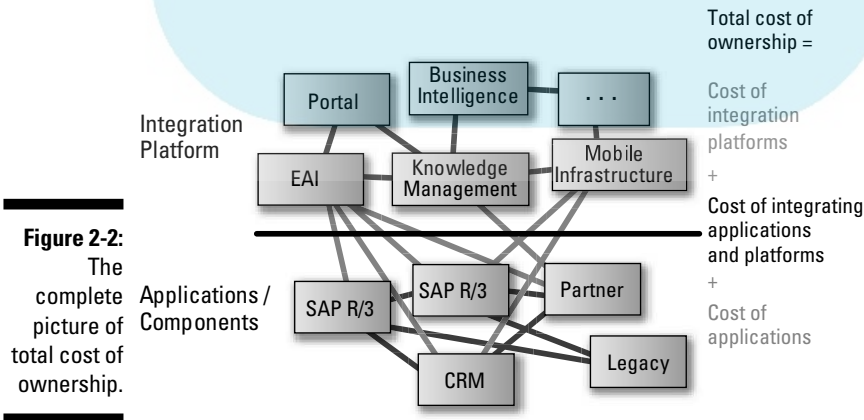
Figure 2-2: The complete picture of total cost of ownership.

Integration Platform

Portal

Business Intelligence

. . .

EAI

Knowledge Management

Mobile Infrastructure

Applications / Components

SAP R/3

SAP R/3

Partner

CRM

Legacy

Total cost of ownership =

Cost of integration platforms

+

Cost of integrating applications and platforms

+

Cost of applications